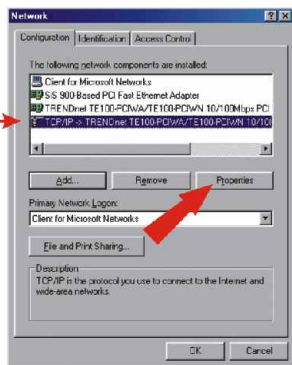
Network ? X

Configuration | Identification | Access Control

The following network components are installed:

Client for Microsoft Networks
SiS 900-Based PCI Fast Ethernet Adapter
TRENDnet TE100-PCIWA/TE100-PCIWN 10/100Mbps PCI
TCP/IP -> TRENDnet TE100-PCIWA/TE100-PCIWN 10/10

Add... | Remove | Properties

Primary Network Logon:
Client for Microsoft Networks

File and Print Sharing...

Description
TCP/IP is the protocol you use to connect to the Internet and wide-area networks.

OK | Cancel